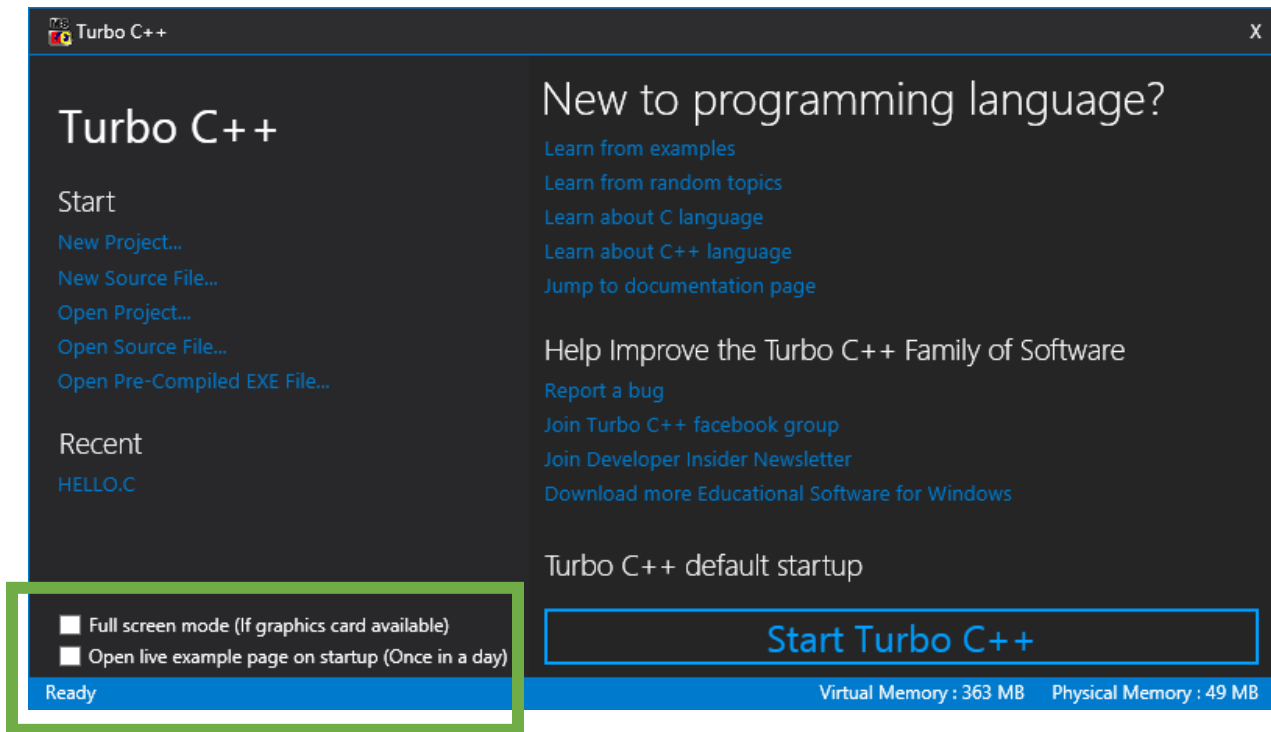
Turbo C++ X

Turbo C++

Start
New Project...
New Source File...
Open Project...
Open Source File...
Open Pre-Compiled EXE File...

Recent
HELLO.C

Full screen mode (If graphics card available)
Open live example page on startup (Once in a day)

New to programming language?
Learn from examples
Learn from random topics
Learn about C language
Learn about C++ language
Jump to documentation page

Help Improve the Turbo C++ Family of Software
Report a bug
Join Turbo C++ facebook group
Join Developer Insider Newsletter
Download more Educational Software for Windows

Turbo C++ default startup
Start Turbo C++

Ready Virtual Memory : 363 MB Physical Memory : 49 MB